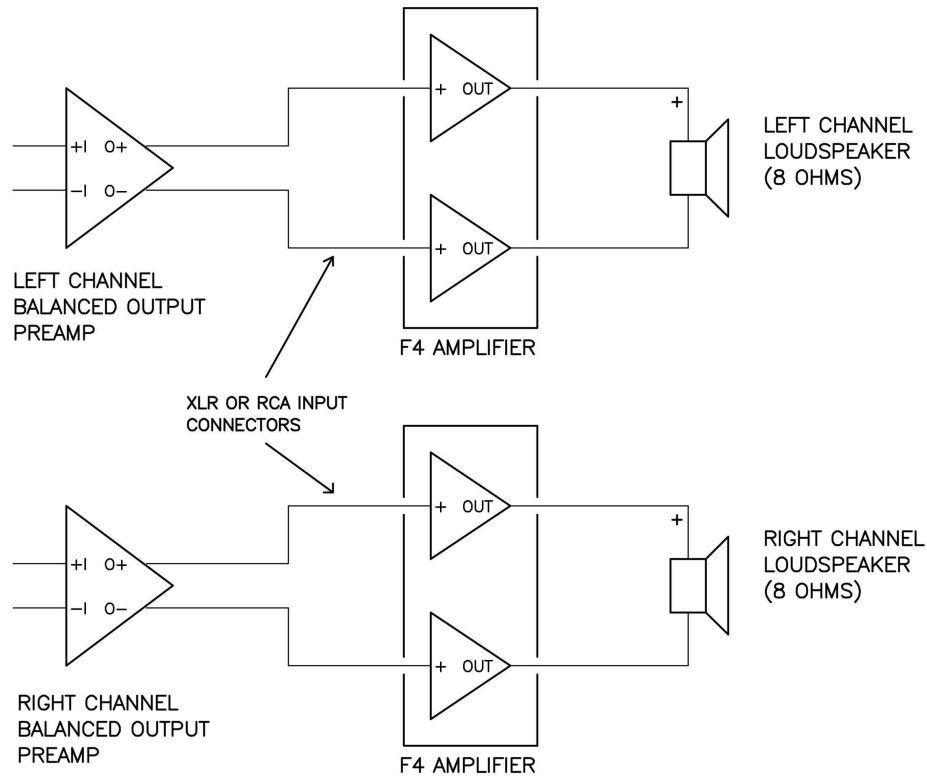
+I O+
−I O−

+ OUT
+ OUT

+

LEFT CHANNEL LOUDSPEAKER (8 OHMS)

LEFT CHANNEL BALANCED OUTPUT PREAMP

F4 AMPLIFIER

XLR OR RCA INPUT CONNECTORS

+I O+
−I O−

+ OUT
+ OUT

+

RIGHT CHANNEL LOUDSPEAKER (8 OHMS)

RIGHT CHANNEL BALANCED OUTPUT PREAMP

F4 AMPLIFIER